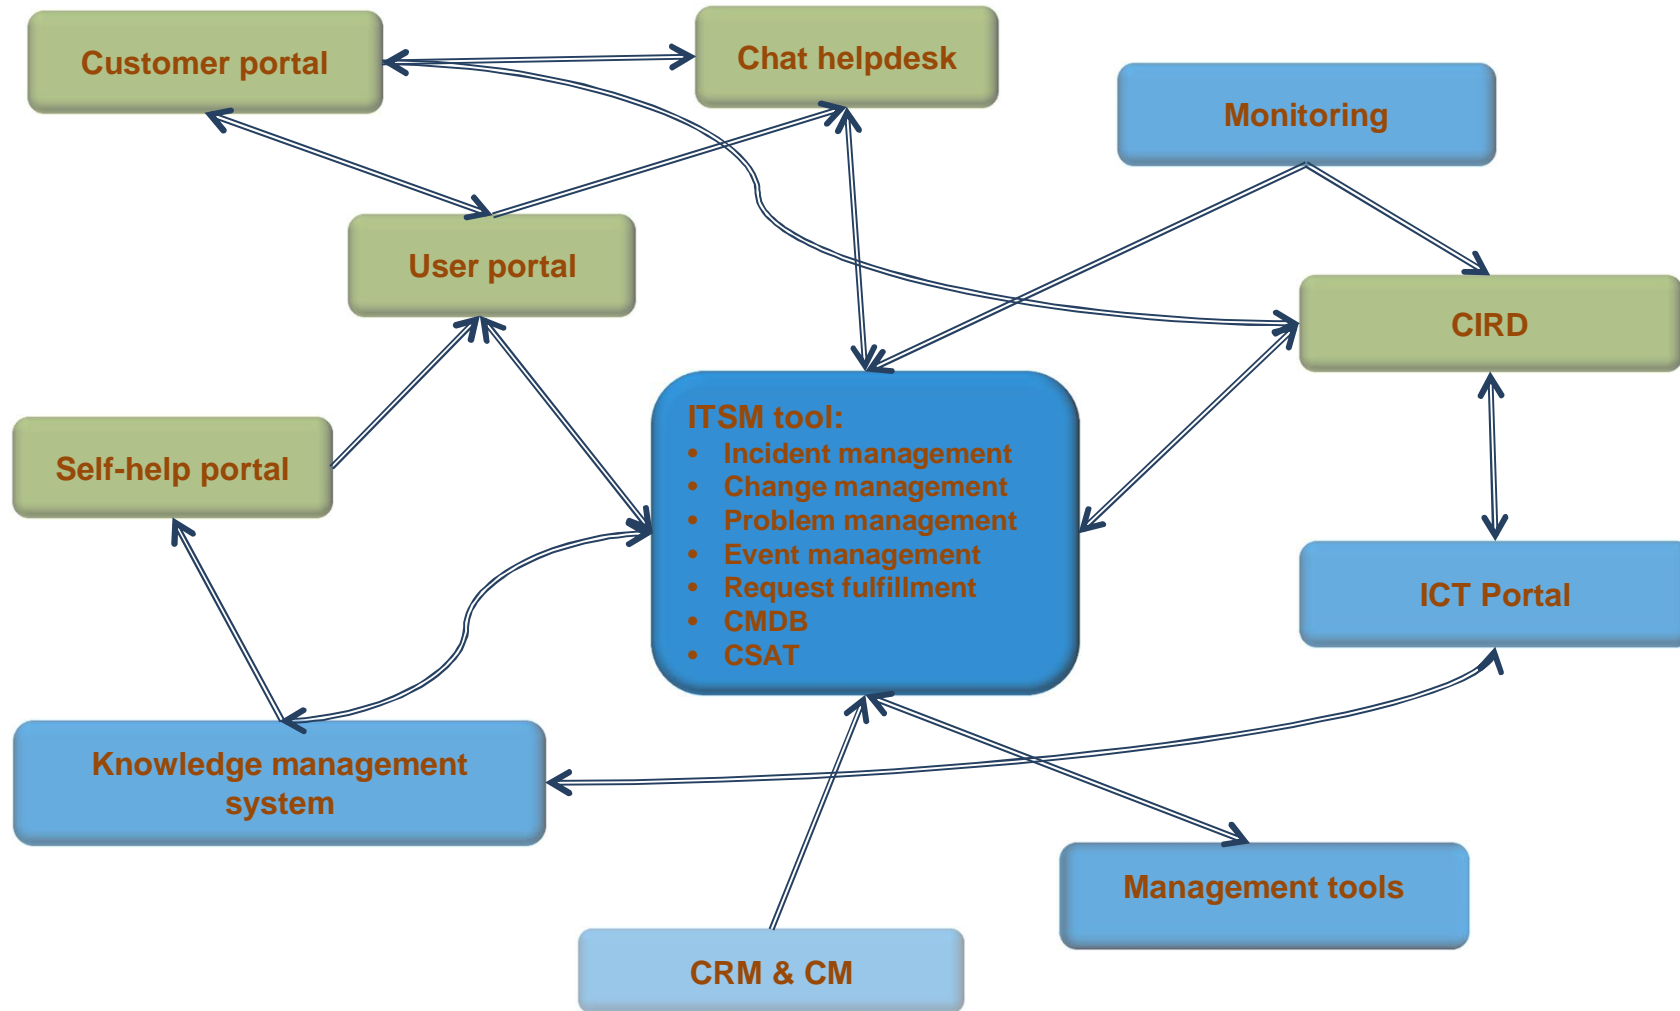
Customer portal

Chat helpdesk

Monitoring

User portal

CIRD

ITSM tool:
- Incident management
- Change management
- Problem management
- Event management
- Request fulfillment
- CMDB
- CSAT

Self-help portal

ICT Portal

Knowledge management system

Management tools

CRM & CM